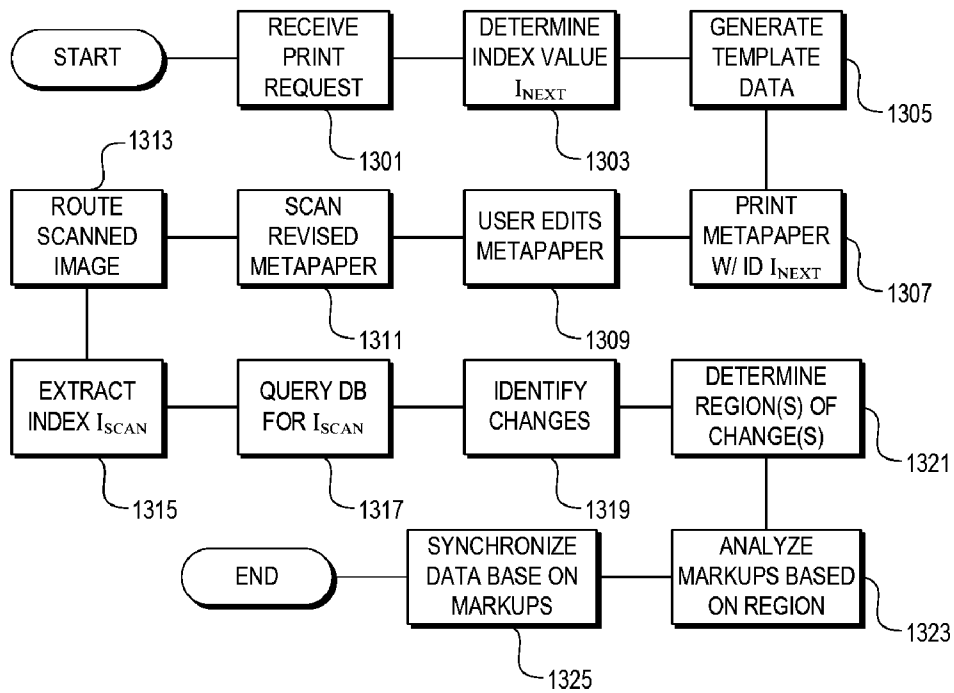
START

RECEIVE PRINT REQUEST

1301

DETERMINE INDEX VALUE $I_{NEXT}$

1303

GENERATE TEMPLATE DATA

1305

1313

ROUTE SCANNED IMAGE

SCAN REVISED METAPAPER

1311

USER EDITS METAPAPER

1309

PRINT METAPAPER W/ ID $I_{NEXT}$

1307

EXTRACT INDEX $I_{SCAN}$

1315

QUERY DB FOR $I_{SCAN}$

1317

IDENTIFY CHANGES

1319

DETERMINE REGION(S) OF CHANGE(S)

1321

END

SYNCHRONIZE DATA BASE ON MARKUPS

1325

ANALYZE MARKUPS BASED ON REGION

1323